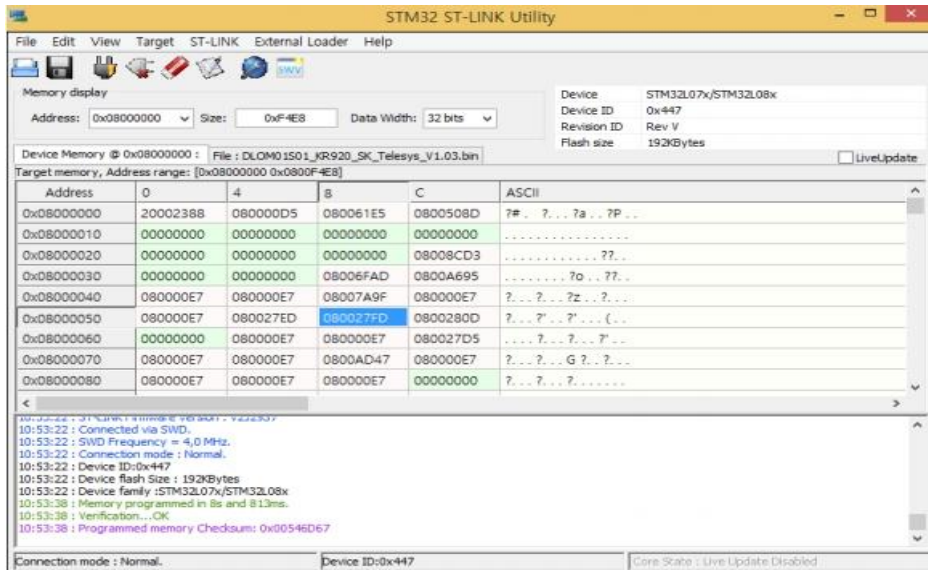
STM32 ST-LINK Utility

File Edit View Target ST-LINK External Loader Help

SWV

Memory display

Address: 0x08000000 Size: 0xF4E8 Data Width: 32 bits

Device STM32L07x/STM32L08x
Device ID 0x447
Revision ID Rev V
Flash size 192KBytes

Device Memory @ 0x08000000 : File : DLOM01S01_KR920_SK_Telesys_V1.03.bin

LiveUpdate

Target memory, Address range: [0x08000000 0x0800F4E8]

| Address | 0 | 4 | 8 | C | ASCII |
|---|---|---|---|---|---|
| 0x08000000 | 20002388 | 080000D5 | 080061E5 | 0800508D | ?# . ?. . ?a . . ?P . . |
| 0x08000010 | 00000000 | 00000000 | 00000000 | 00000000 | . . . . . . . . . . . . . . . . |
| 0x08000020 | 00000000 | 00000000 | 00000000 | 08008CD3 | . . . . . . . . . . . . ??. . |
| 0x08000030 | 00000000 | 00000000 | 08006FAD | 0800A695 | . . . . . . . . ?o . . ??. . |
| 0x08000040 | 080000E7 | 080000E7 | 08007A9F | 080000E7 | ?. . . ?. . . ?z . . ?. . . |
| 0x08000050 | 080000E7 | 080027ED | 080027FD | 0800280D | ?. . . ?' . . ?' . . . ( . . |
| 0x08000060 | 00000000 | 080000E7 | 080000E7 | 080027D5 | . . . . ?. . . ?. . . ?' . . |
| 0x08000070 | 080000E7 | 080000E7 | 0800AD47 | 080000E7 | ?. . . ?. . . G ?. . ?. . . |
| 0x08000080 | 080000E7 | 080000E7 | 080000E7 | 00000000 | ?. . . ?. . . ?. . . . . . . |

10:53:22 : ST-LINK Firmware version : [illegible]
10:53:22 : Connected via SWD.
10:53:22 : SWD Frequency = 4,0 MHz.
10:53:22 : Connection mode : Normal.
10:53:22 : Device ID:0x447
10:53:22 : Device flash Size : 192KBytes
10:53:22 : Device family :STM32L07x/STM32L08x
10:53:38 : Memory programmed in 8s and 813ms.
10:53:38 : Verification...OK
10:53:38 : Programmed memory Checksum: 0x00546D67

Connection mode : Normal.
Device ID:0x447
Core State : Live Update Disabled